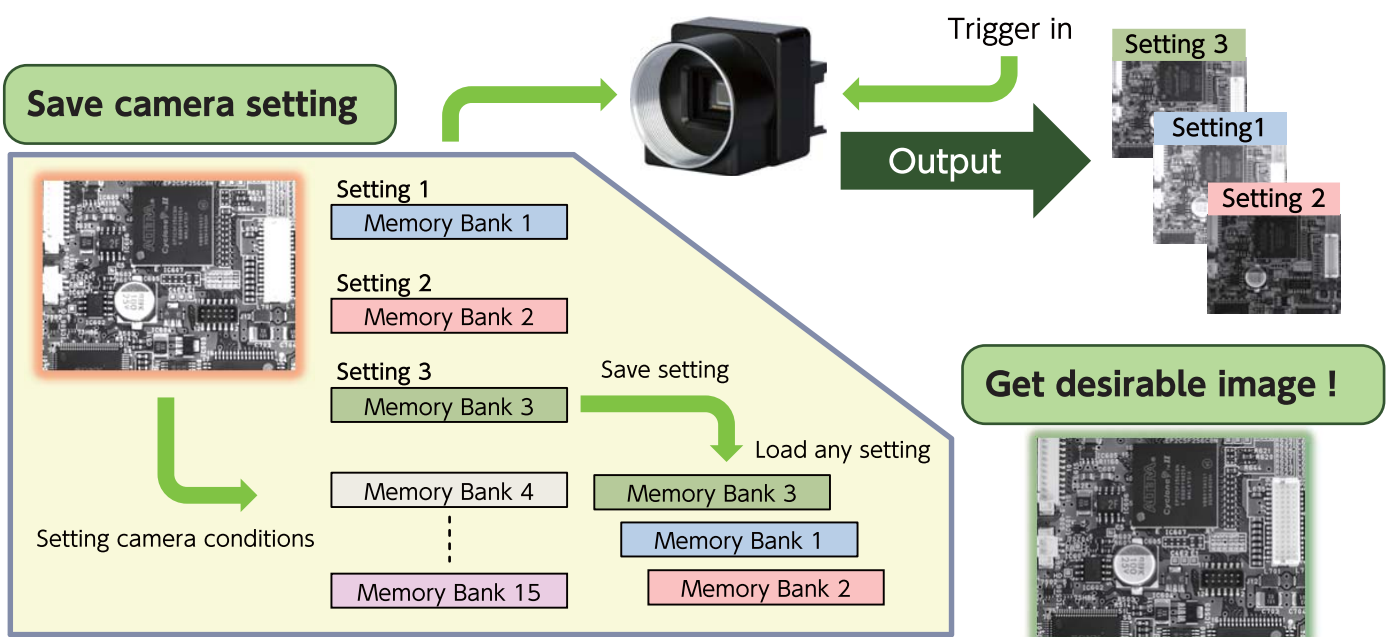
Save camera setting

Trigger in

Output

Setting 3

Setting1

Setting 2

Setting 1
Memory Bank 1

Setting 2
Memory Bank 2

Setting 3
Memory Bank 3

Save setting

Load any setting

Memory Bank 4

Memory Bank 15

Memory Bank 3

Memory Bank 1

Memory Bank 2

Setting camera conditions

Get desirable image !